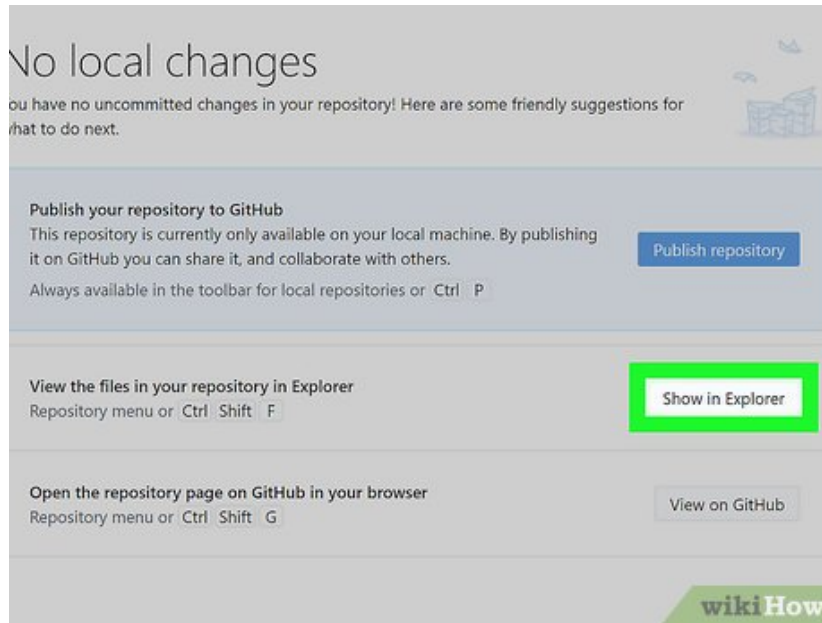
No local changes

ou have no uncommitted changes in your repository! Here are some friendly suggestions for hat to do next.

Publish your repository to GitHub
This repository is currently only available on your local machine. By publishing it on GitHub you can share it, and collaborate with others.
Always available in the toolbar for local repositories or Ctrl P

Publish repository

View the files in your repository in Explorer
Repository menu or Ctrl Shift F

Show in Explorer

Open the repository page on GitHub in your browser
Repository menu or Ctrl Shift G

View on GitHub

wikiHow